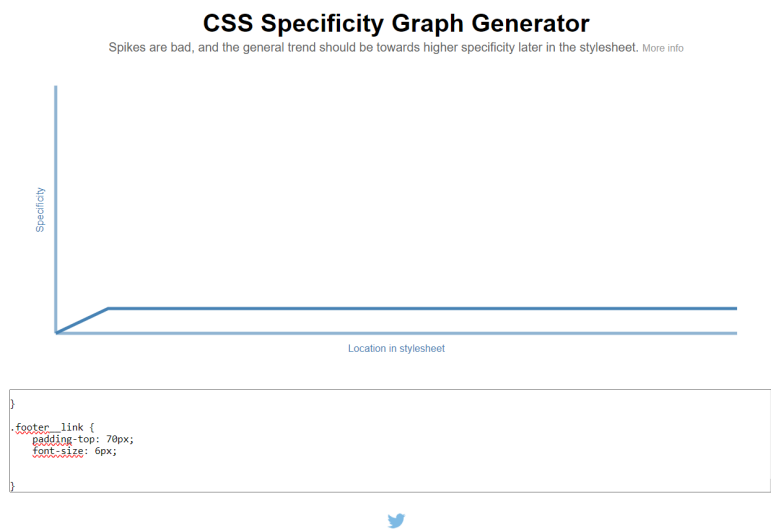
CSS Specificity Graph Generator

Spikes are bad, and the general trend should be towards higher specificity later in the stylesheet. More info

Specificity

Location in stylesheet

}

.footer__link {
padding-top: 70px;
font-size: 6px;

}